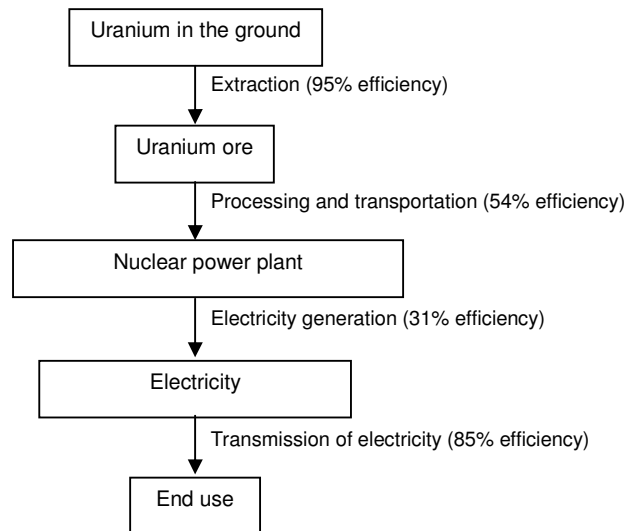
Uranium in the ground

Extraction (95% efficiency)

Uranium ore

Processing and transportation (54% efficiency)

Nuclear power plant

Electricity generation (31% efficiency)

Electricity

Transmission of electricity (85% efficiency)

End use